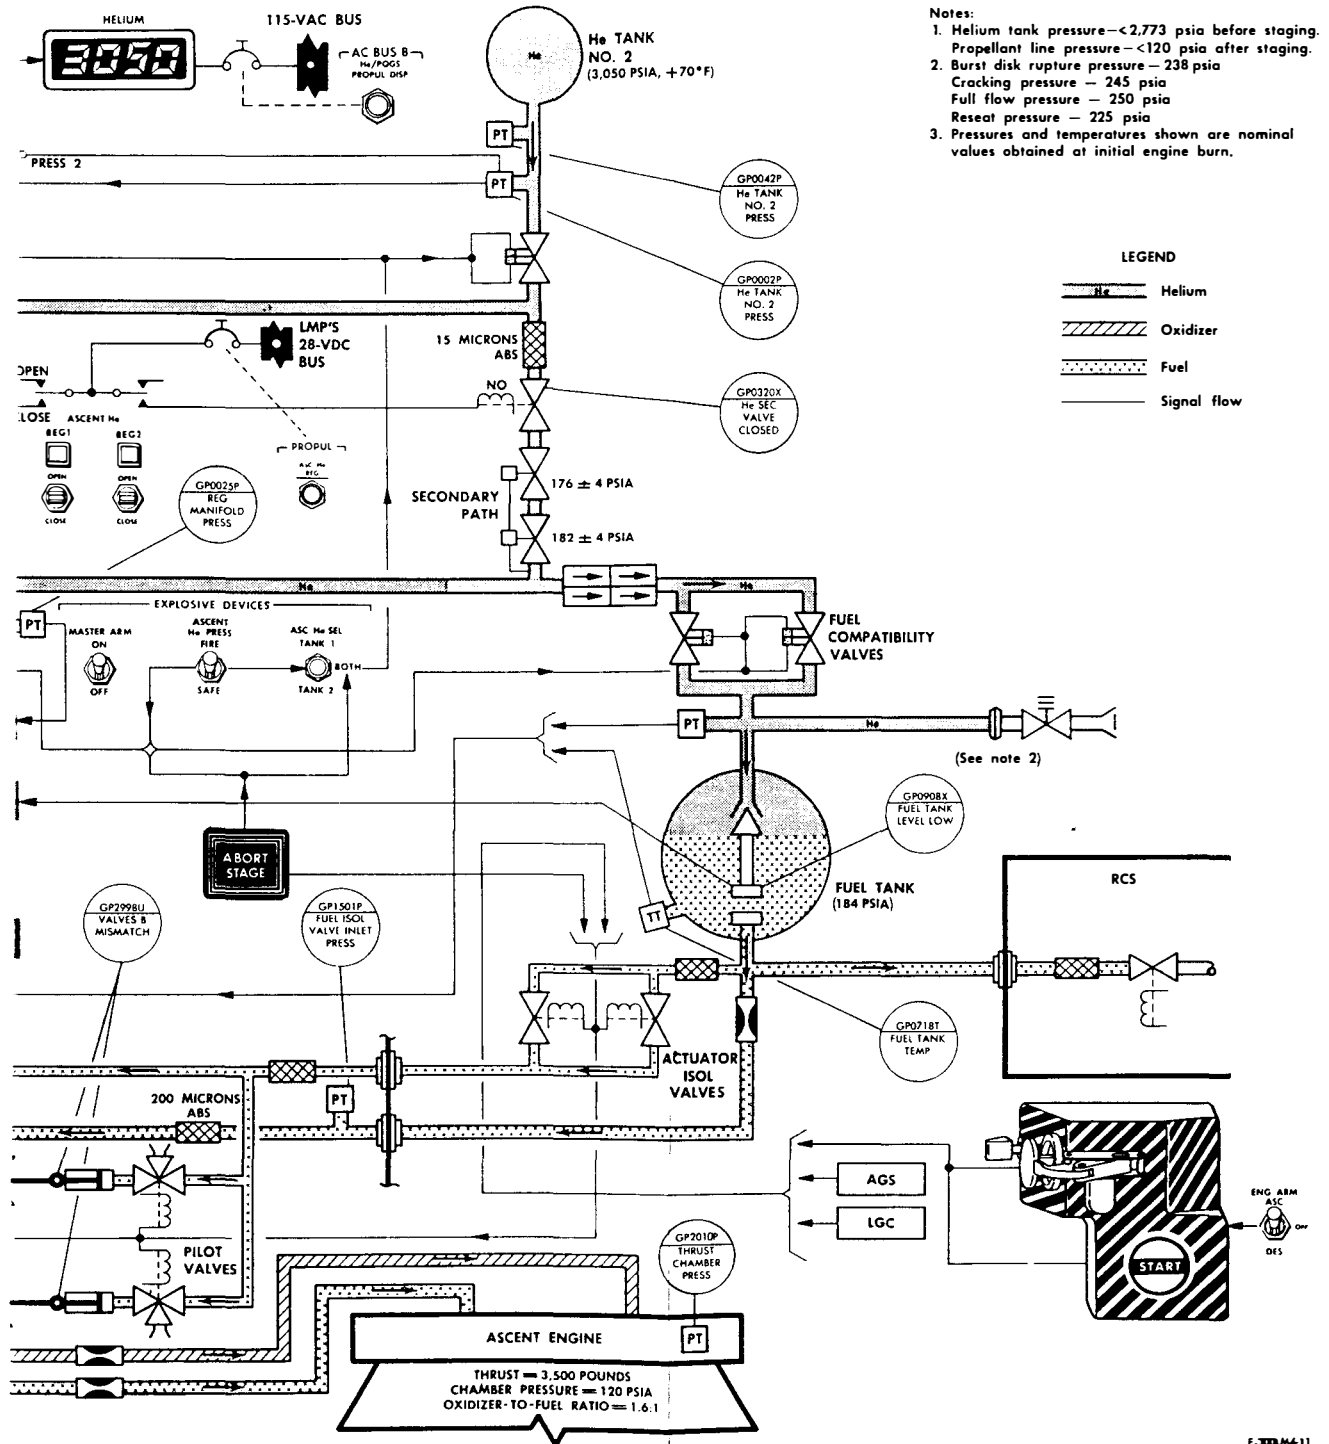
HELIUM

3050

115-VAC BUS

AC BUS B
He/PQGS
PROPUL DISP

He TANK NO. 2
(3,050 PSIA, +70°F)

He

Notes:
1. Helium tank pressure—<2,773 psia before staging. Propellant line pressure—<120 psia after staging.
2. Burst disk rupture pressure — 238 psia
Cracking pressure — 245 psia
Full flow pressure — 250 psia
Reseat pressure — 225 psia
3. Pressures and temperatures shown are nominal values obtained at initial engine burn.

PT

PRESS 2

PT

GP0042P
He TANK NO. 2 PRESS

GP0002P
He TANK NO. 2 PRESS

LEGEND
He Helium
Oxidizer
Fuel
Signal flow

LMP'S 28-VDC BUS

15 MICRONS ABS

OPEN

CLOSE ASCENT He

REG1 REG2

OPEN CLOSE OPEN CLOSE

NO

GP0320X
He SEC VALVE CLOSED

PROPUL
ASC He REG

GP0025P
REG MANIFOLD PRESS

SECONDARY PATH

176 ± 4 PSIA

182 ± 4 PSIA

He

He

EXPLOSIVE DEVICES

PT

MASTER ARM ON OFF

ASCENT He PRESS FIRE SAFE

ASC He SEL TANK 1 BOTH TANK 2

FUEL COMPATIBILITY VALVES

PT

He

(See note 2)

GP0908X
FUEL TANK LEVEL LOW

ABORT STAGE

FUEL TANK (184 PSIA)

RCS

GP2998U
VALVES B MISMATCH

GP1501P
FUEL ISOL VALVE INLET PRESS

TT

GP0718T
FUEL TANK TEMP

ACTUATOR ISOL VALVES

200 MICRONS ABS

PT

AGS

LGC

ENG ARM ASC OFF DES

PILOT VALVES

START

GP2010P
THRUST CHAMBER PRESS

ASCENT ENGINE

PT

THRUST = 3,500 POUNDS
CHAMBER PRESSURE = 120 PSIA
OXIDIZER-TO-FUEL RATIO = 1.6:1

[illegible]